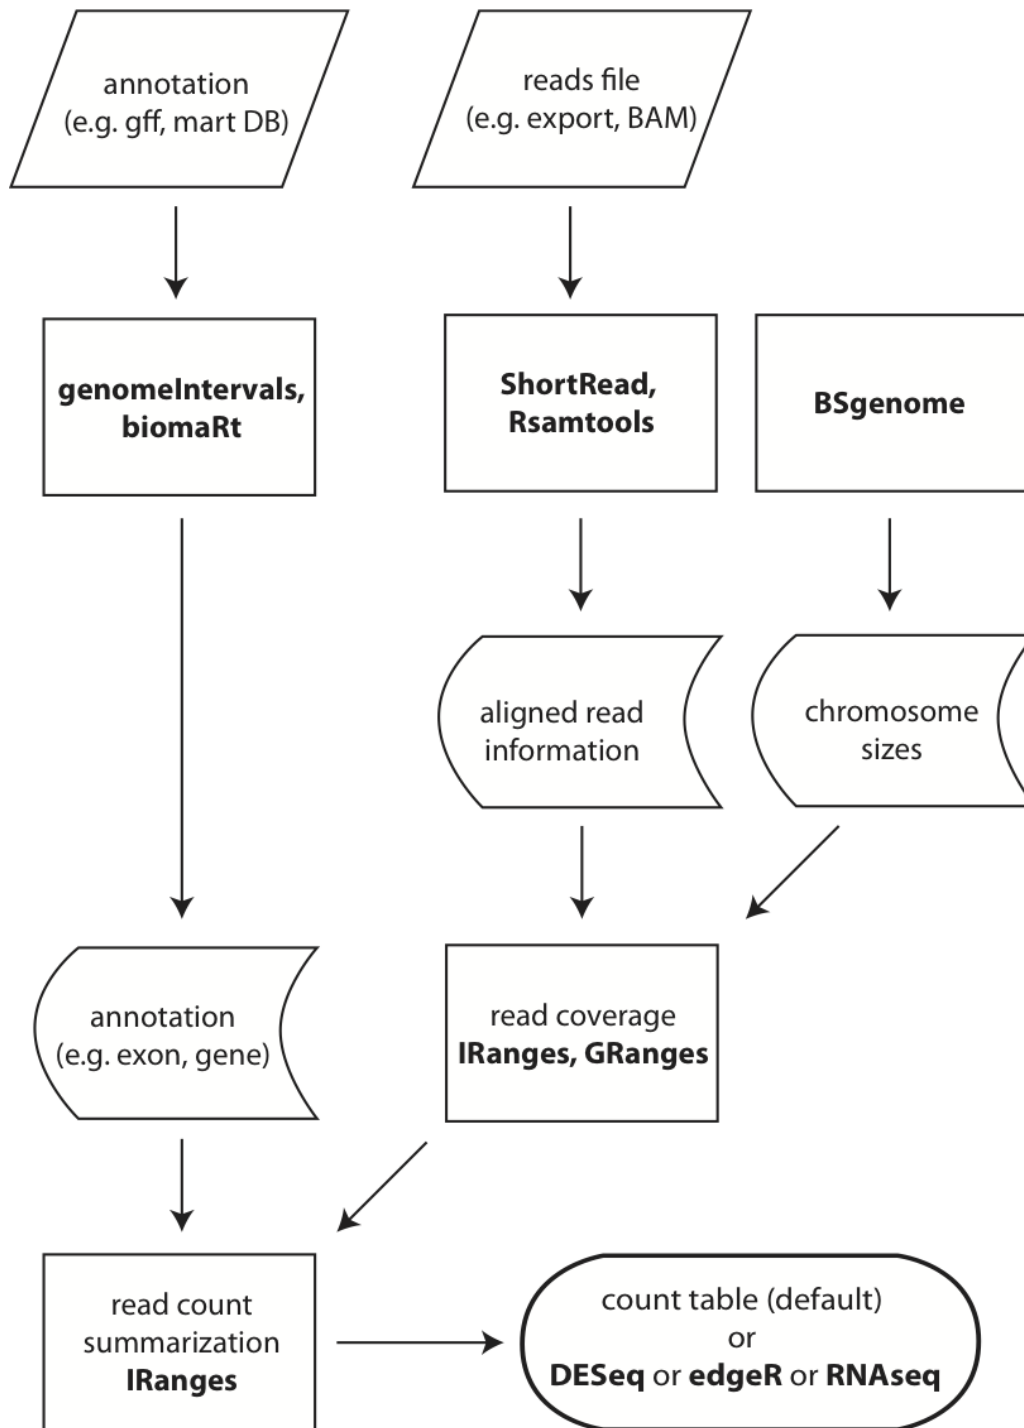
annotation
(e.g. gff, mart DB)

reads file
(e.g. export, BAM)

genomeIntervals, biomaRt

ShortRead, Rsamtools

BSgenome

aligned read information

chromosome sizes

annotation
(e.g. exon, gene)

read coverage
IRanges, GRanges

read count summarization
IRanges

count table (default)
or
DESeq or edgeR or RNAseq